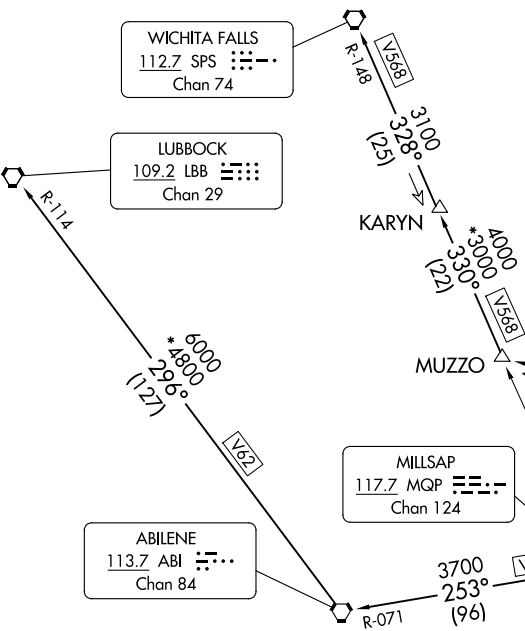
WICHITA FALLS
112.7 SPS
Chan 74

R-148

V568

3100
328°
(25)

LUBBOCK
109.2 LBB
Chan 29

R-114

KARYN

4000
*3000
330°
(22)

V568

MUZZO

6000
*4800
296°
(127)

V62

MILLSAP
117.7 MQP
Chan 124

ABILENE
113.7 ABI
Chan 84

3700
253°
(96)

V

R-071